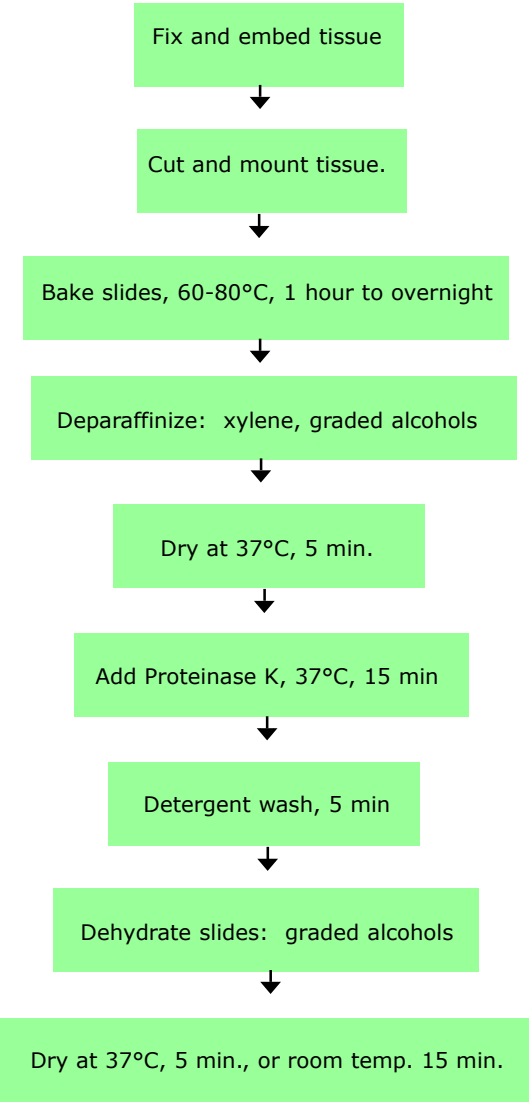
Fix and embed tissue

Cut and mount tissue.

Bake slides, 60-80°C, 1 hour to overnight

Deparaffinize: xylene, graded alcohols

Dry at 37°C, 5 min.

Add Proteinase K, 37°C, 15 min

Detergent wash, 5 min

Dehydrate slides: graded alcohols

Dry at 37°C, 5 min., or room temp. 15 min.